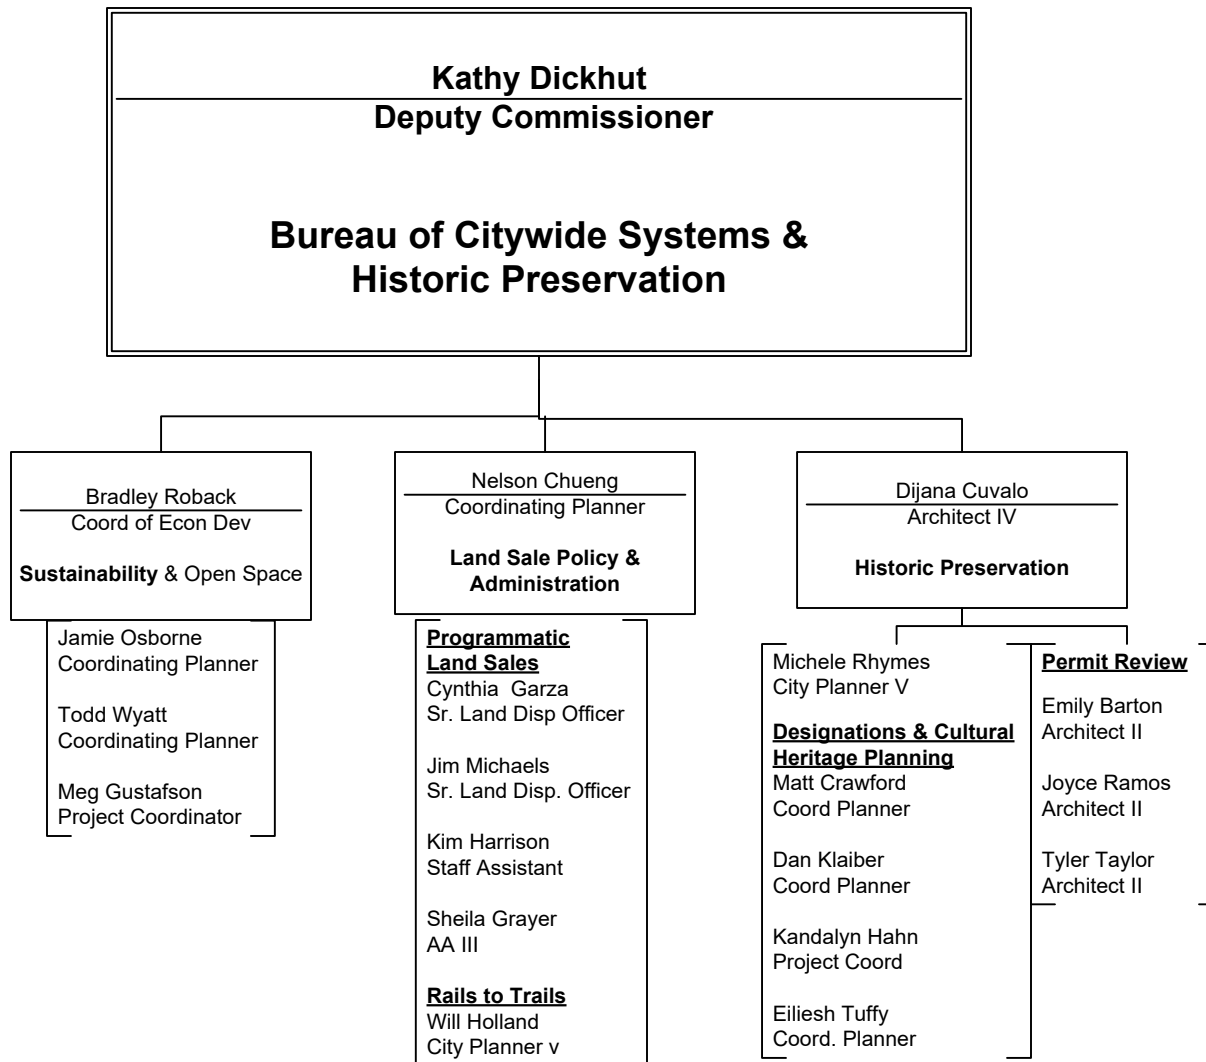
Kathy Dickhut
Deputy Commissioner

Bureau of Citywide Systems & Historic Preservation

Bradley Roback
Coord of Econ Dev

Sustainability & Open Space

Jamie Osborne
Coordinating Planner

Todd Wyatt
Coordinating Planner

Meg Gustafson
Project Coordinator

Nelson Chueng
Coordinating Planner

Land Sale Policy & Administration

Programmatic Land Sales
Cynthia Garza
Sr. Land Disp Officer

Jim Michaels
Sr. Land Disp. Officer

Kim Harrison
Staff Assistant

Sheila Grayer
AA III

Rails to Trails
Will Holland
City Planner v

Dijana Cuvalo
Architect IV

Historic Preservation

Michele Rhymes
City Planner V

Designations & Cultural Heritage Planning
Matt Crawford
Coord Planner

Dan Klaiber
Coord Planner

Kandalyn Hahn
Project Coord

Eiliesh Tuffy
Coord. Planner

Permit Review

Emily Barton
Architect II

Joyce Ramos
Architect II

Tyler Taylor
Architect II